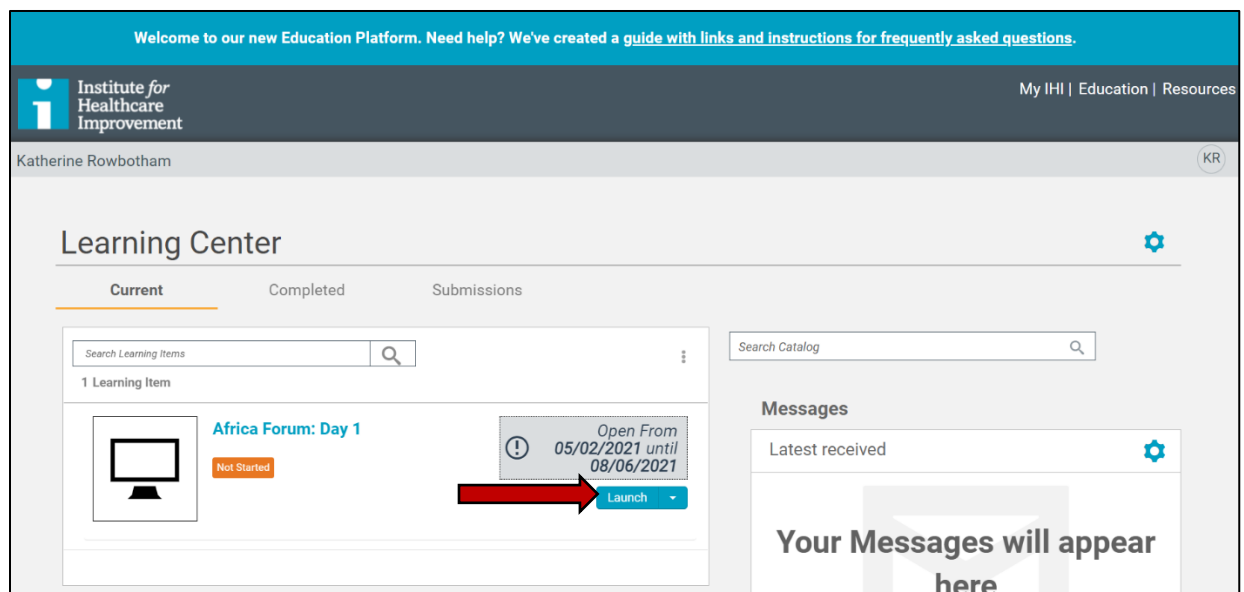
Welcome to our new Education Platform. Need help? We've created a guide with links and instructions for frequently asked questions.

Institute for Healthcare Improvement

My IHI | Education | Resources

Katherine Rowbotham

KR

Learning Center

Current

Completed

Submissions

Search Learning Items

1 Learning Item

Africa Forum: Day 1

Not Started

Open From 05/02/2021 until 08/06/2021

Launch

Search Catalog

Messages

Latest received

Your Messages will appear here